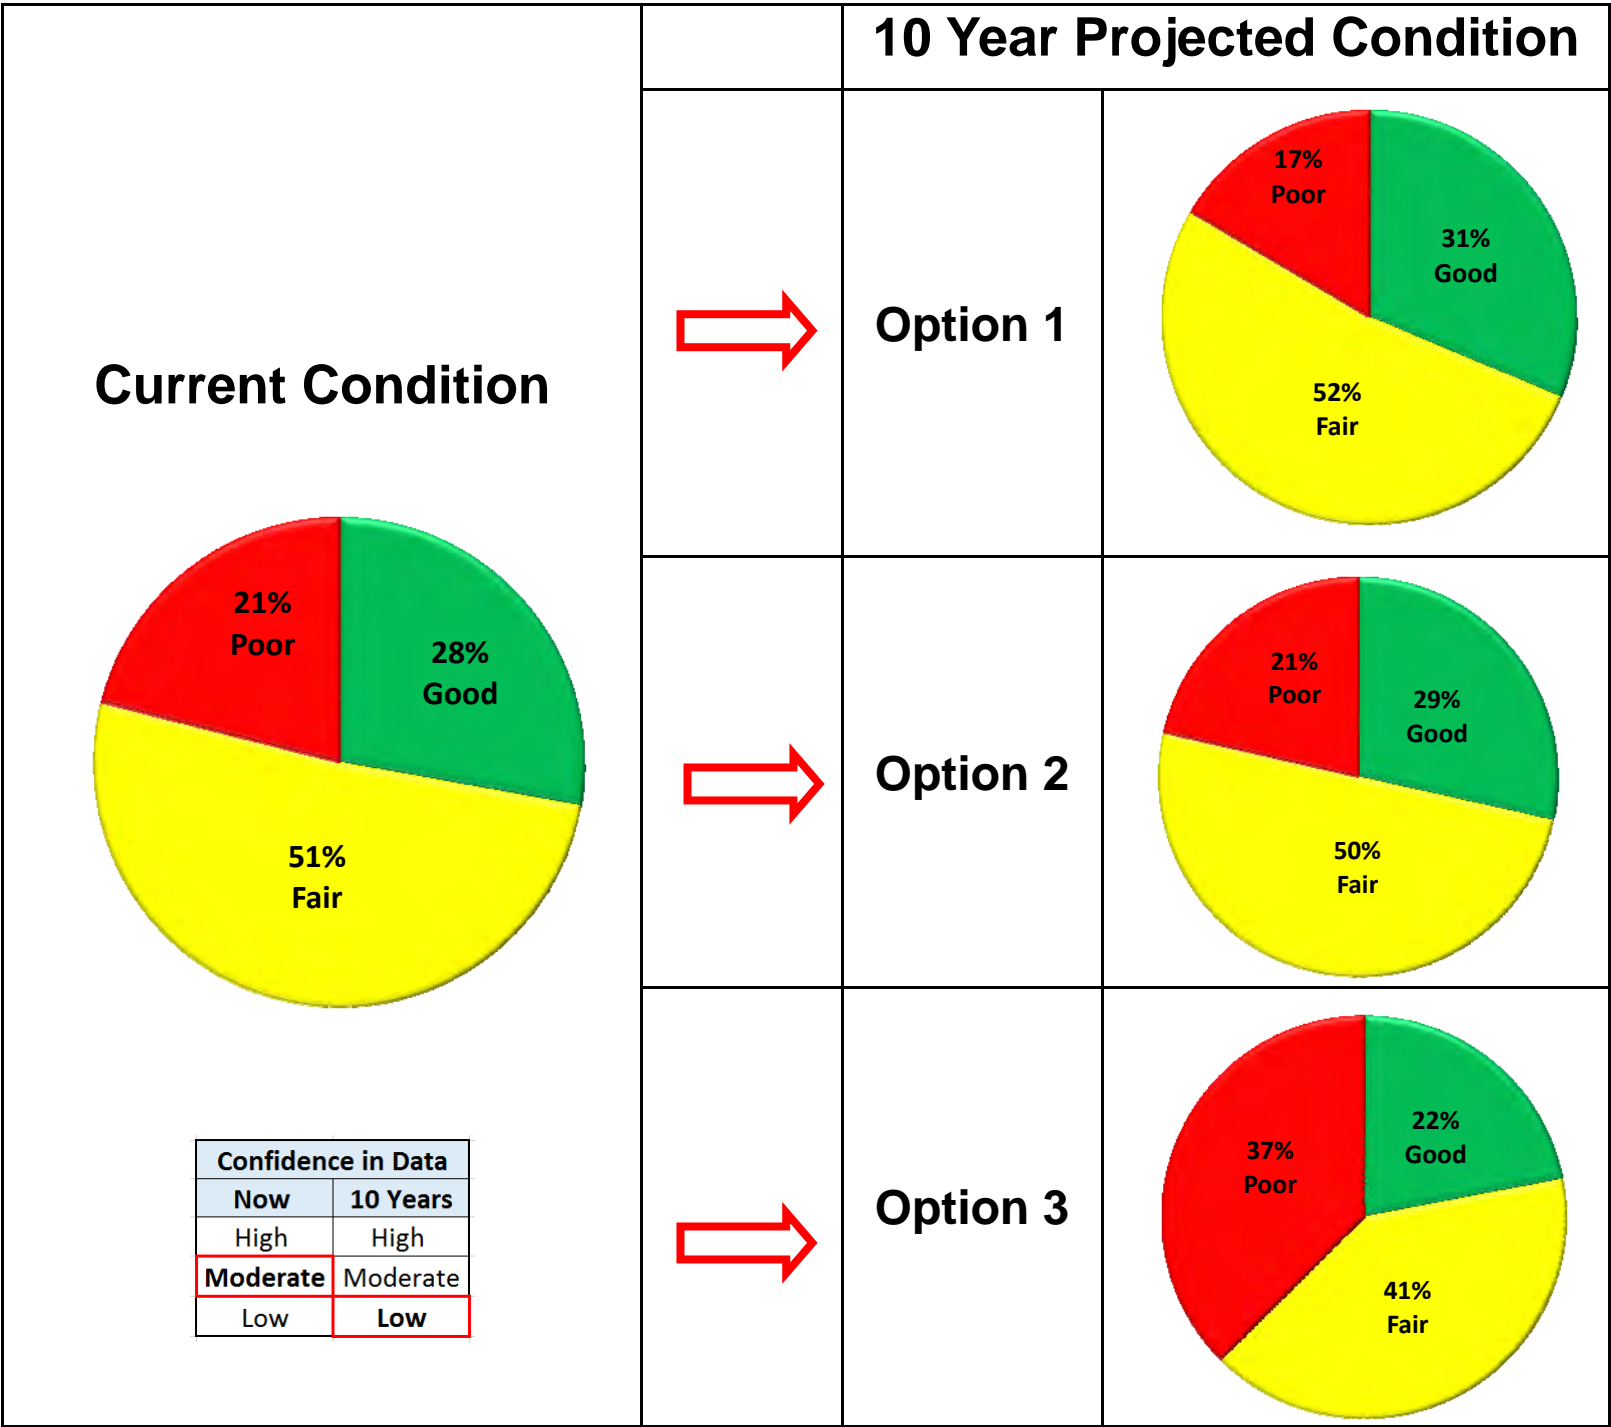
Current Condition

21%
Poor

28%
Good

51%
Fair

| Confidence in Data | |
|---|---|
| Now | 10 Years |
| High | High |
| Moderate | Moderate |
| Low | Low |

10 Year Projected Condition

Option 1

17%
Poor

31%
Good

52%
Fair

Option 2

21%
Poor

29%
Good

50%
Fair

Option 3

37%
Poor

22%
Good

41%
Fair